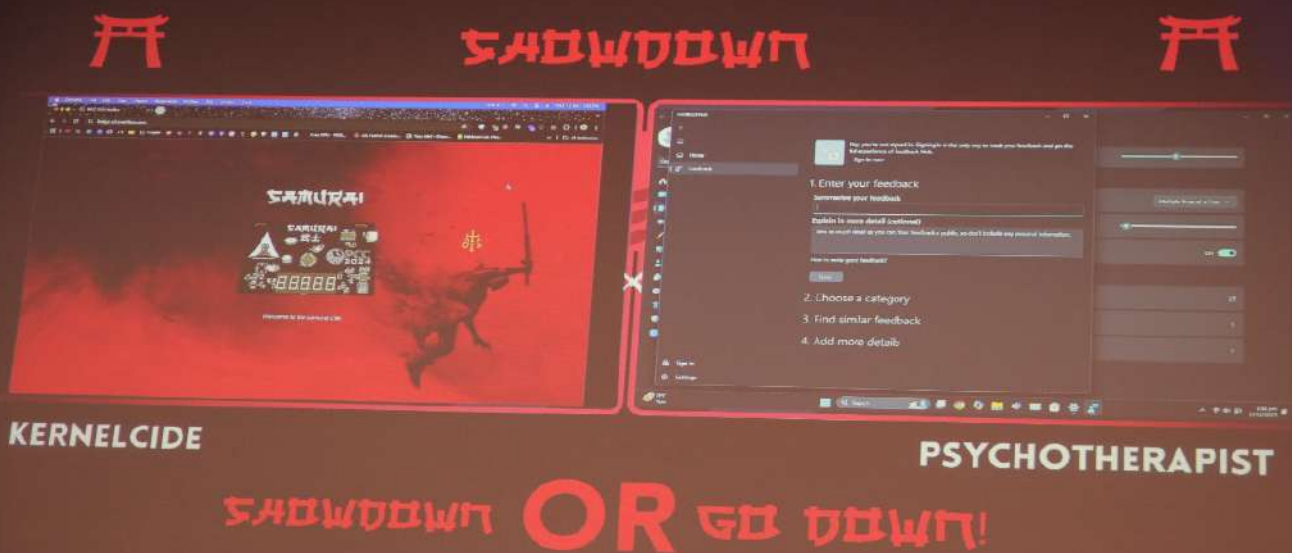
SHOWDOWN

SAMURAI

SAMURAI

2024

Welcome to the samurai CTF

Home

Feedback

1. Enter your feedback

Summarize your feedback

Explain in more detail (optional)

How to write good feedback?

Next

2. Choose a category

3. Find similar feedback

4. Add more details

Sign in

Settings

Search

KERNELCIDE

PSYCHOTHERAPIST

SHOWDOWN OR GO DOWN!